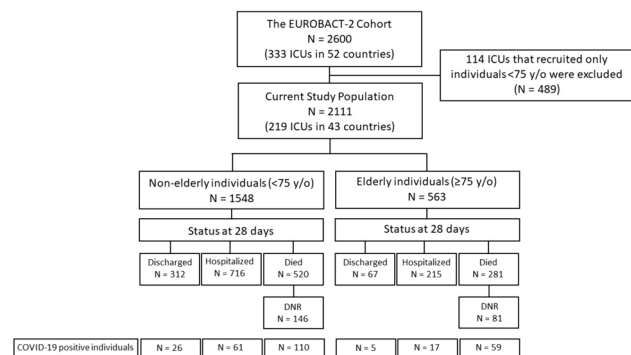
The EUROBACT-2 Cohort
N = 2600
(333 ICUs in 52 countries)

114 ICUs that recruited only individuals <75 y/o were excluded
(N = 489)

Current Study Population
N = 2111
(219 ICUs in 43 countries)

Non-elderly individuals (<75 y/o)
N = 1548

Elderly individuals (≥75 y/o)
N = 563

Status at 28 days

Status at 28 days

Discharged
N = 312

Hospitalized
N = 716

Died
N = 520

Discharged
N = 67

Hospitalized
N = 215

Died
N = 281

DNR
N = 146

DNR
N = 81

| COVID-19 positive individuals | N = 26 | N = 61 | N = 110 | N = 5 | N = 17 | N = 59 |
|---|---|---|---|---|---|---|